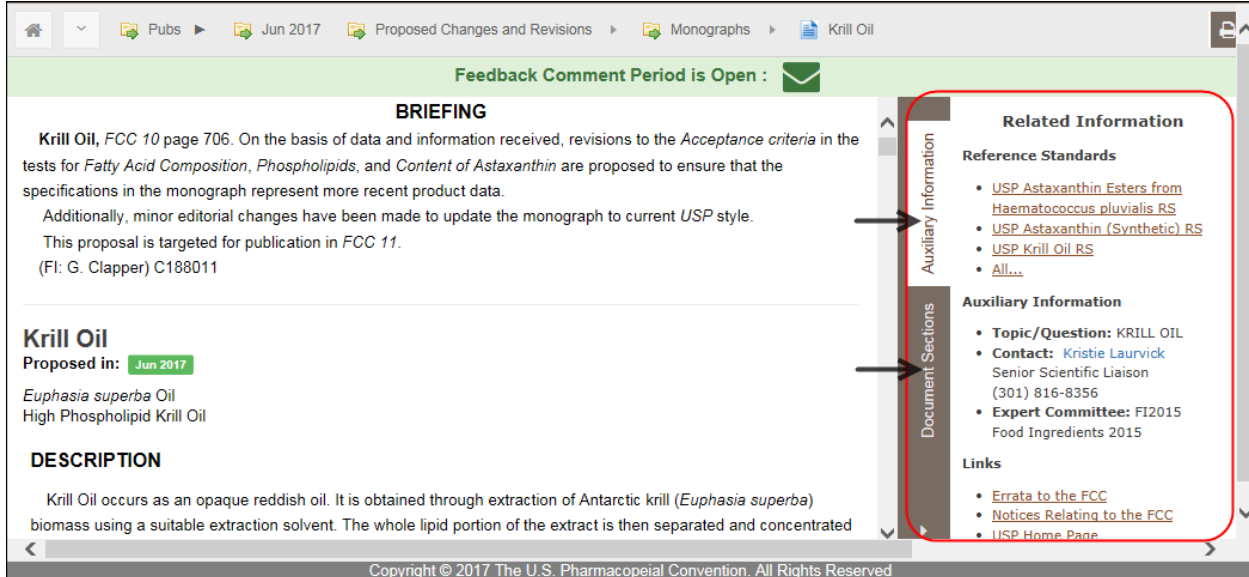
Pubs ▶ Jun 2017 Proposed Changes and Revisions ▶ Monographs ▶ Krill Oil

Feedback Comment Period is Open :

BRIEFING

Krill Oil, FCC 10 page 706. On the basis of data and information received, revisions to the Acceptance criteria in the tests for Fatty Acid Composition, Phospholipids, and Content of Astaxanthin are proposed to ensure that the specifications in the monograph represent more recent product data.

Additionally, minor editorial changes have been made to update the monograph to current USP style.

This proposal is targeted for publication in FCC 11.

(FI: G. Clapper) C188011

Krill Oil

Proposed in: Jun 2017

Euphasia superba Oil
High Phospholipid Krill Oil

DESCRIPTION

Krill Oil occurs as an opaque reddish oil. It is obtained through extraction of Antarctic krill (Euphasia superba) biomass using a suitable extraction solvent. The whole lipid portion of the extract is then separated and concentrated

Auxiliary Information

Document Sections

Related Information

Reference Standards

- USP Astaxanthin Esters from Haematococcus pluvialis RS
- USP Astaxanthin (Synthetic) RS
- USP Krill Oil RS
- All...

Auxiliary Information

- Topic/Question: KRILL OIL
- Contact: Kristie Laurvick Senior Scientific Liaison (301) 816-8356
- Expert Committee: FI2015 Food Ingredients 2015

Links

- Errata to the FCC
- Notices Relating to the FCC
- USP Home Page

Copyright © 2017 The U.S. Pharmacopeial Convention. All Rights Reserved